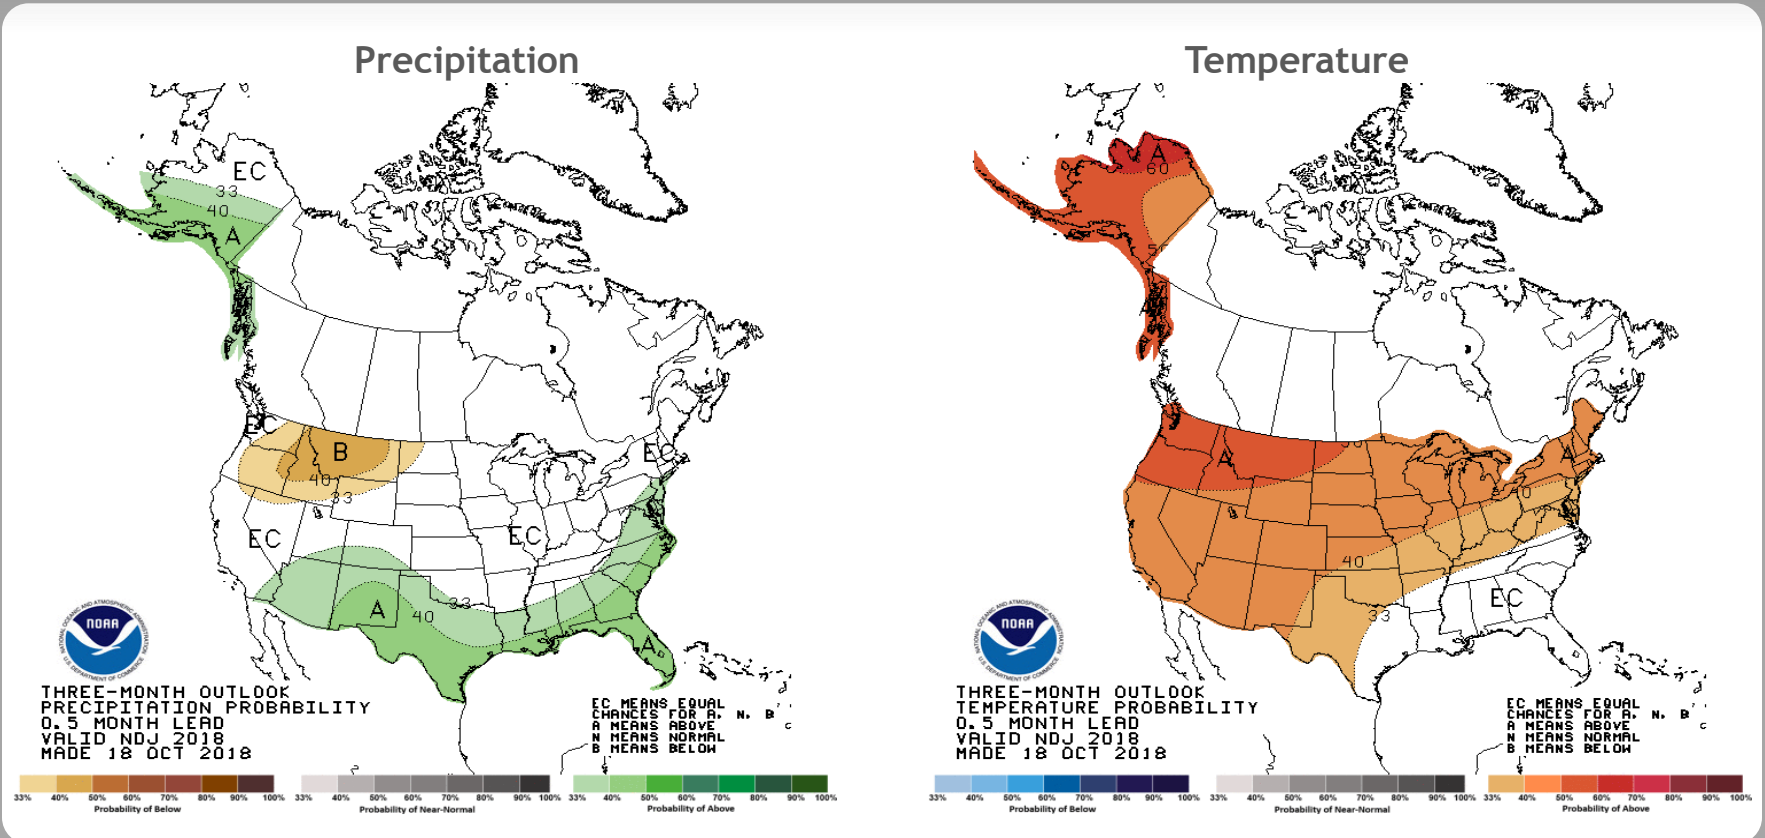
Precipitation

EC
33
40
A
EC
B
40
33
EC
EC
EC
A
40
33
A

NOAA
NATIONAL OCEANIC AND ATMOSPHERIC ADMINISTRATION
U.S. DEPARTMENT OF COMMERCE

THREE-MONTH OUTLOOK
PRECIPITATION PROBABILITY
0.5 MONTH LEAD
VALID NDJ 2018
MADE 18 OCT 2018

EC MEANS EQUAL
CHANCES FOR A, N, B
A MEANS ABOVE
N MEANS NORMAL
B MEANS BELOW

33% 40% 50% 60% 70% 80% 90% 100%
Probability of Below
33% 40% 50% 60% 70% 80% 90% 100%
Probability of Near-Normal
33% 40% 50% 60% 70% 80% 90% 100%
Probability of Above

Temperature

A
60
50
A
50
A
40
40
33
EC

NOAA
NATIONAL OCEANIC AND ATMOSPHERIC ADMINISTRATION
U.S. DEPARTMENT OF COMMERCE

THREE-MONTH OUTLOOK
TEMPERATURE PROBABILITY
0.5 MONTH LEAD
VALID NDJ 2018
MADE 18 OCT 2018

EC MEANS EQUAL
CHANCES FOR A, N, B
A MEANS ABOVE
N MEANS NORMAL
B MEANS BELOW

33% 40% 50% 60% 70% 80% 90% 100%
Probability of Below
33% 40% 50% 60% 70% 80% 90% 100%
Probability of Near-Normal
33% 40% 50% 60% 70% 80% 90% 100%
Probability of Above